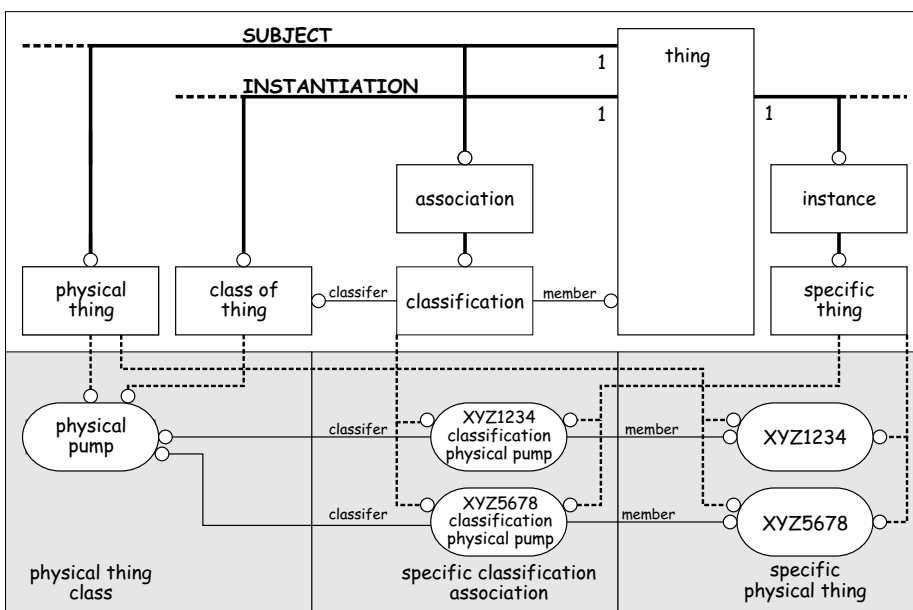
SUBJECT

INSTANTIATION

1

1

1

thing

association

instance

physical thing

class of thing

classifer

classification

member

specific thing

physical pump

classifer

XYZ1234 classification physical pump

member

XYZ1234

classifer

XYZ5678 classification physical pump

member

XYZ5678

physical thing class

specific classification association

specific physical thing